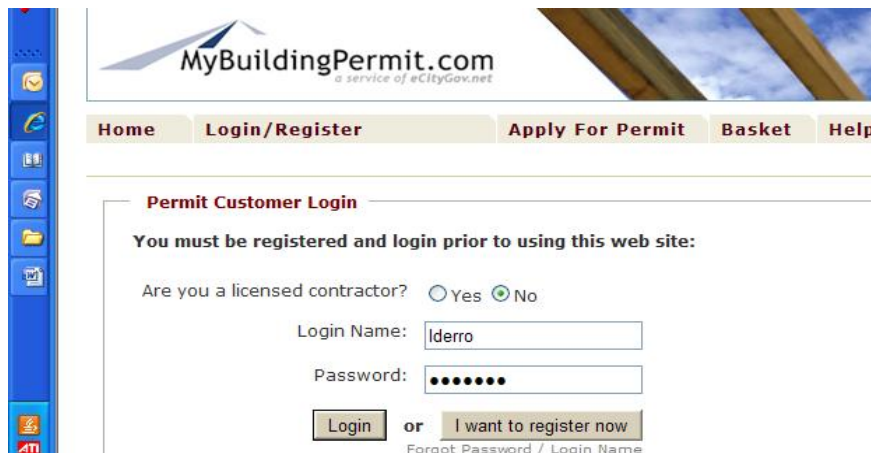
MyBuildingPermit.com
a service of eCityGov.net

Home Login/Register Apply For Permit Basket Help

Permit Customer Login

You must be registered and login prior to using this web site:

Are you a licensed contractor? Yes No

Login Name: lderro

Password: •••••••

Login or I want to register now

Forgot Password / Login Name